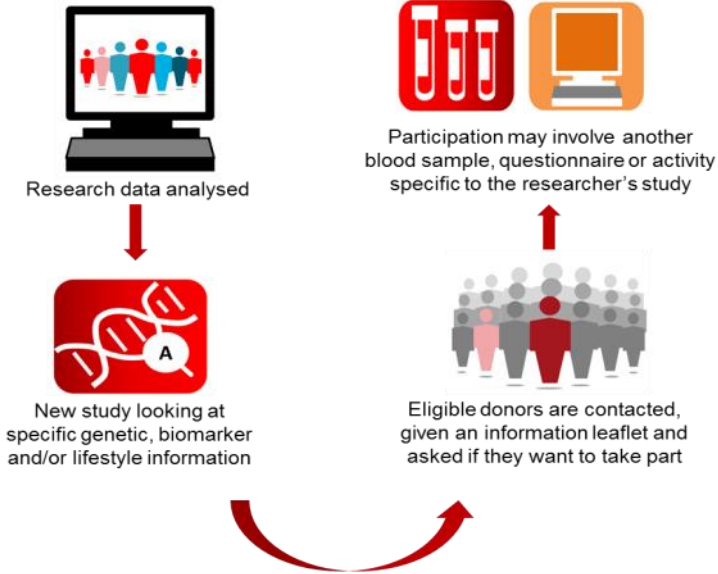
Research data analysed

A

New study looking at specific genetic, biomarker and/or lifestyle information

Participation may involve another blood sample, questionnaire or activity specific to the researcher's study

Eligible donors are contacted, given an information leaflet and asked if they want to take part